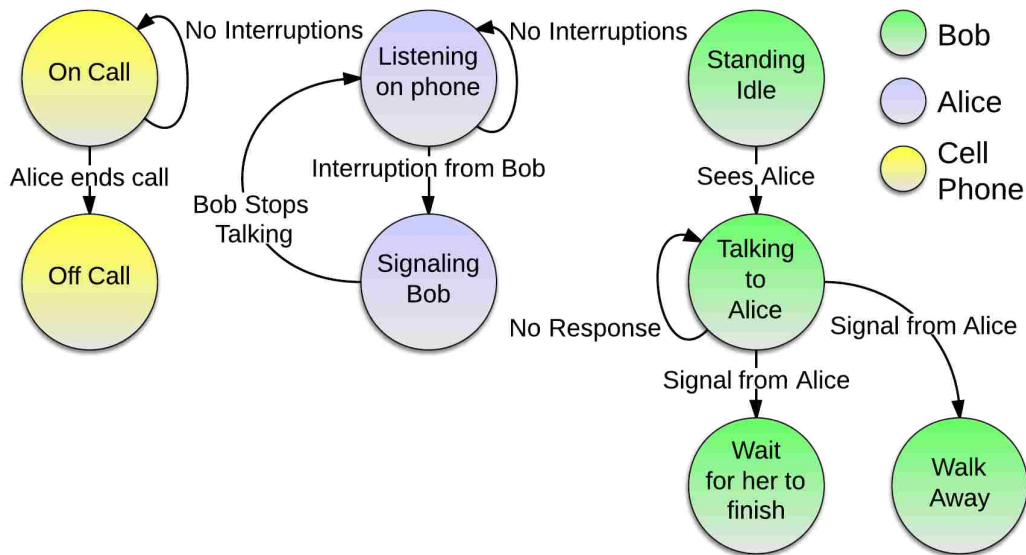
On Call

No Interruptions

Alice ends call

Off Call

Listening on phone

No Interruptions

Interruption from Bob

Bob Stops Talking

Signaling Bob

Standing Idle

Sees Alice

Talking to Alice

No Response

Signal from Alice

Signal from Alice

Wait for her to finish

Walk Away

Bob

Alice

Cell Phone